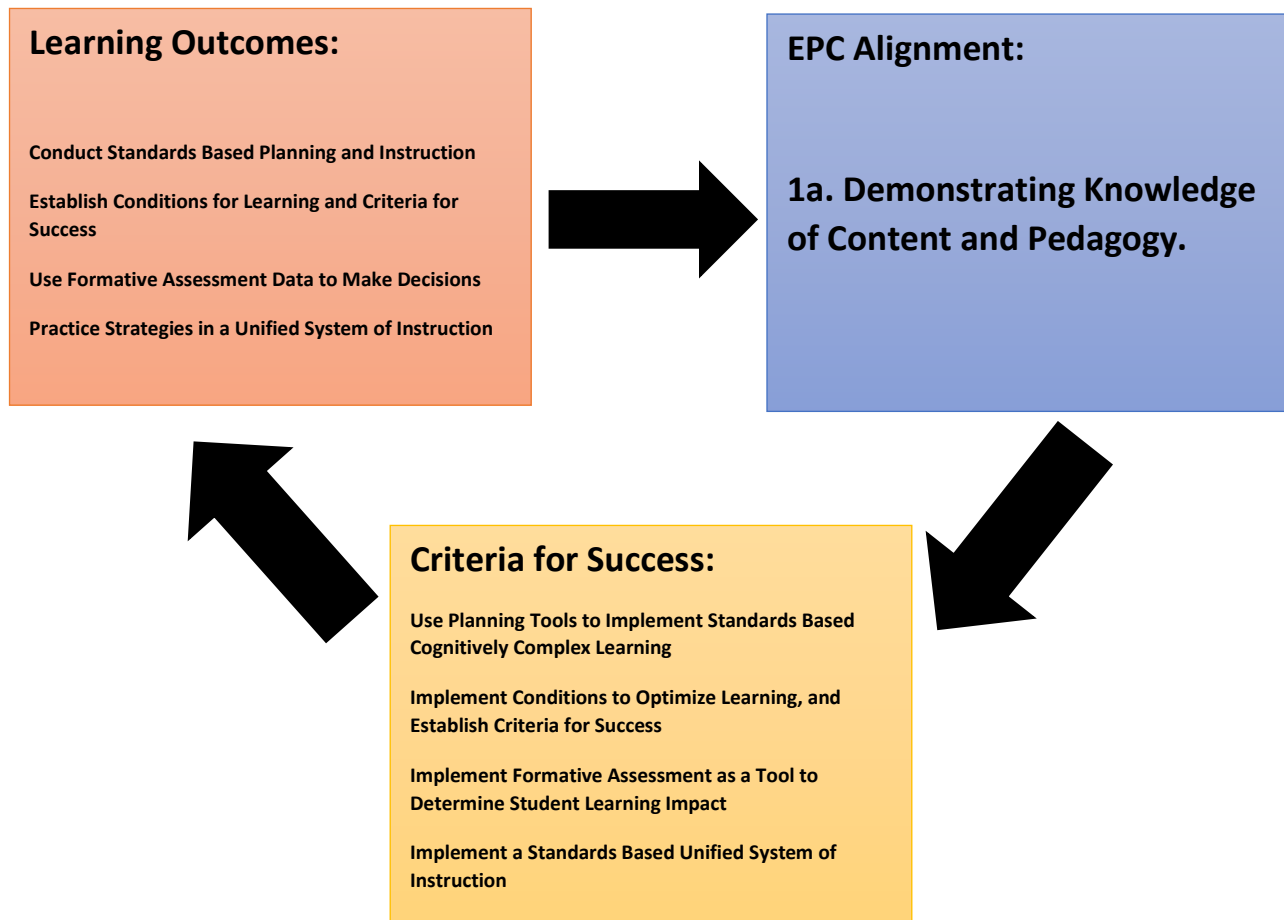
Learning Outcomes:

Conduct Standards Based Planning and Instruction

Establish Conditions for Learning and Criteria for Success

Use Formative Assessment Data to Make Decisions

Practice Strategies in a Unified System of Instruction

EPC Alignment:

1a. Demonstrating Knowledge of Content and Pedagogy.

Criteria for Success:

Use Planning Tools to Implement Standards Based Cognitively Complex Learning

Implement Conditions to Optimize Learning, and Establish Criteria for Success

Implement Formative Assessment as a Tool to Determine Student Learning Impact

Implement a Standards Based Unified System of Instruction